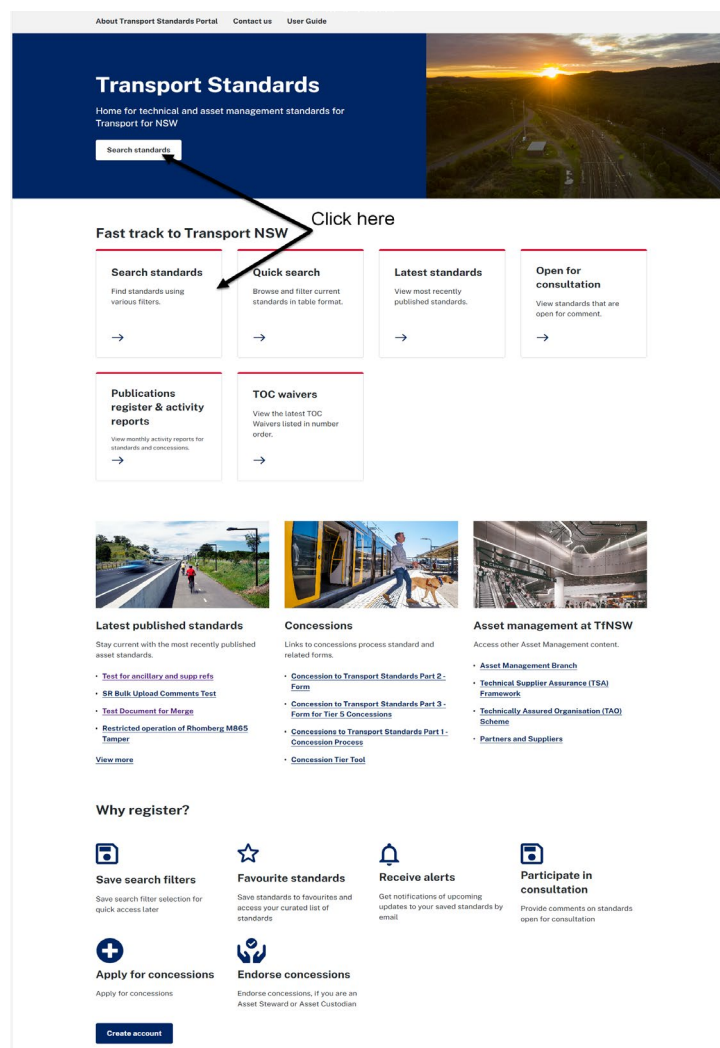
About Transport Standards Portal Contact us User Guide

# Transport Standards

Home for technical and asset management standards for Transport for NSW

Search standards

Click here

## Fast track to Transport NSW

**Search standards**
Find standards using various filters.
→

**Quick search**
Browse and filter current standards in table format.
→

**Latest standards**
View most recently published standards.
→

**Open for consultation**
View standards that are open for comment.
→

**Publications register & activity reports**
View monthly activity reports for standards and concessions.
→

**TOC waivers**
View the latest TOC Waivers listed in number order.
→

**Latest published standards**
Stay current with the most recently published asset standards.
- Test for ancillary and supp refs
- SR Bulk Upload Comments Test
- Test Document for Merge
- Restricted operation of Rhomberg M865 Tamper

View more

**Concessions**
Links to concessions process standard and related forms.
- Concession to Transport Standards Part 2 - Form
- Concession to Transport Standards Part 3 - Form for Tier 5 Concessions
- Concessions to Transport Standards Part 1 - Concession Process
- Concession Tier Tool

**Asset management at TfNSW**
Access other Asset Management content.
- Asset Management Branch
- Technical Supplier Assurance (TSA) Framework
- Technically Assured Organisation (TAO) Scheme
- Partners and Suppliers

## Why register?

**Save search filters**
Save search filter selection for quick access later

**Favourite standards**
Save standards to favourites and access your curated list of standards

**Receive alerts**
Get notifications of upcoming updates to your saved standards by email

**Participate in consultation**
Provide comments on standards open for consultation

**Apply for concessions**
Apply for concessions

**Endorse concessions**
Endorse concessions, if you are an Asset Steward or Asset Custodian

Create account